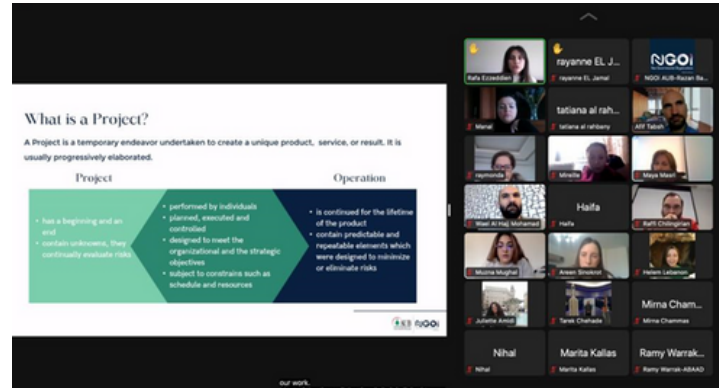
What is a Project?

A Project is a temporary endeavor undertaken to create a unique product, service, or result. It is usually progressively elaborated.

Project

Operation

- has a beginning and an end
- contain unknowns, they continually evaluate risks

- performed by individuals
- planned, executed and controlled
- designed to meet the organizational and the strategic objectives
- subject to constrains such as schedule and resources

- is continued for the lifetime of the product
- contain predictable and repeatable elements which were designed to minimize or eliminate risks

NGOi

Rafa Ezzeddien

rayanne EL J...

rayanne EL Jamal

NGOi

NGOI AUB-Razan Ba...

Manal

tatiana al rah...

tatiana al rahbany

Afif Tabsh

raymonda

Mireille

Maya Masri

Wael Al Hajj Mohamad

Haifa

Haifa

Raffi Chilingirian

Muzna Mughal

Areen Sinokrot

Helen Lebanon

Juliette Amidi

Tarek Chehade

Mirna Cham...

Mirna Chammas

Nihal

Nihal

Marita Kallas

Marita Kallas

Ramy Warrak...

Ramy Warrak-ABAAD

our work.